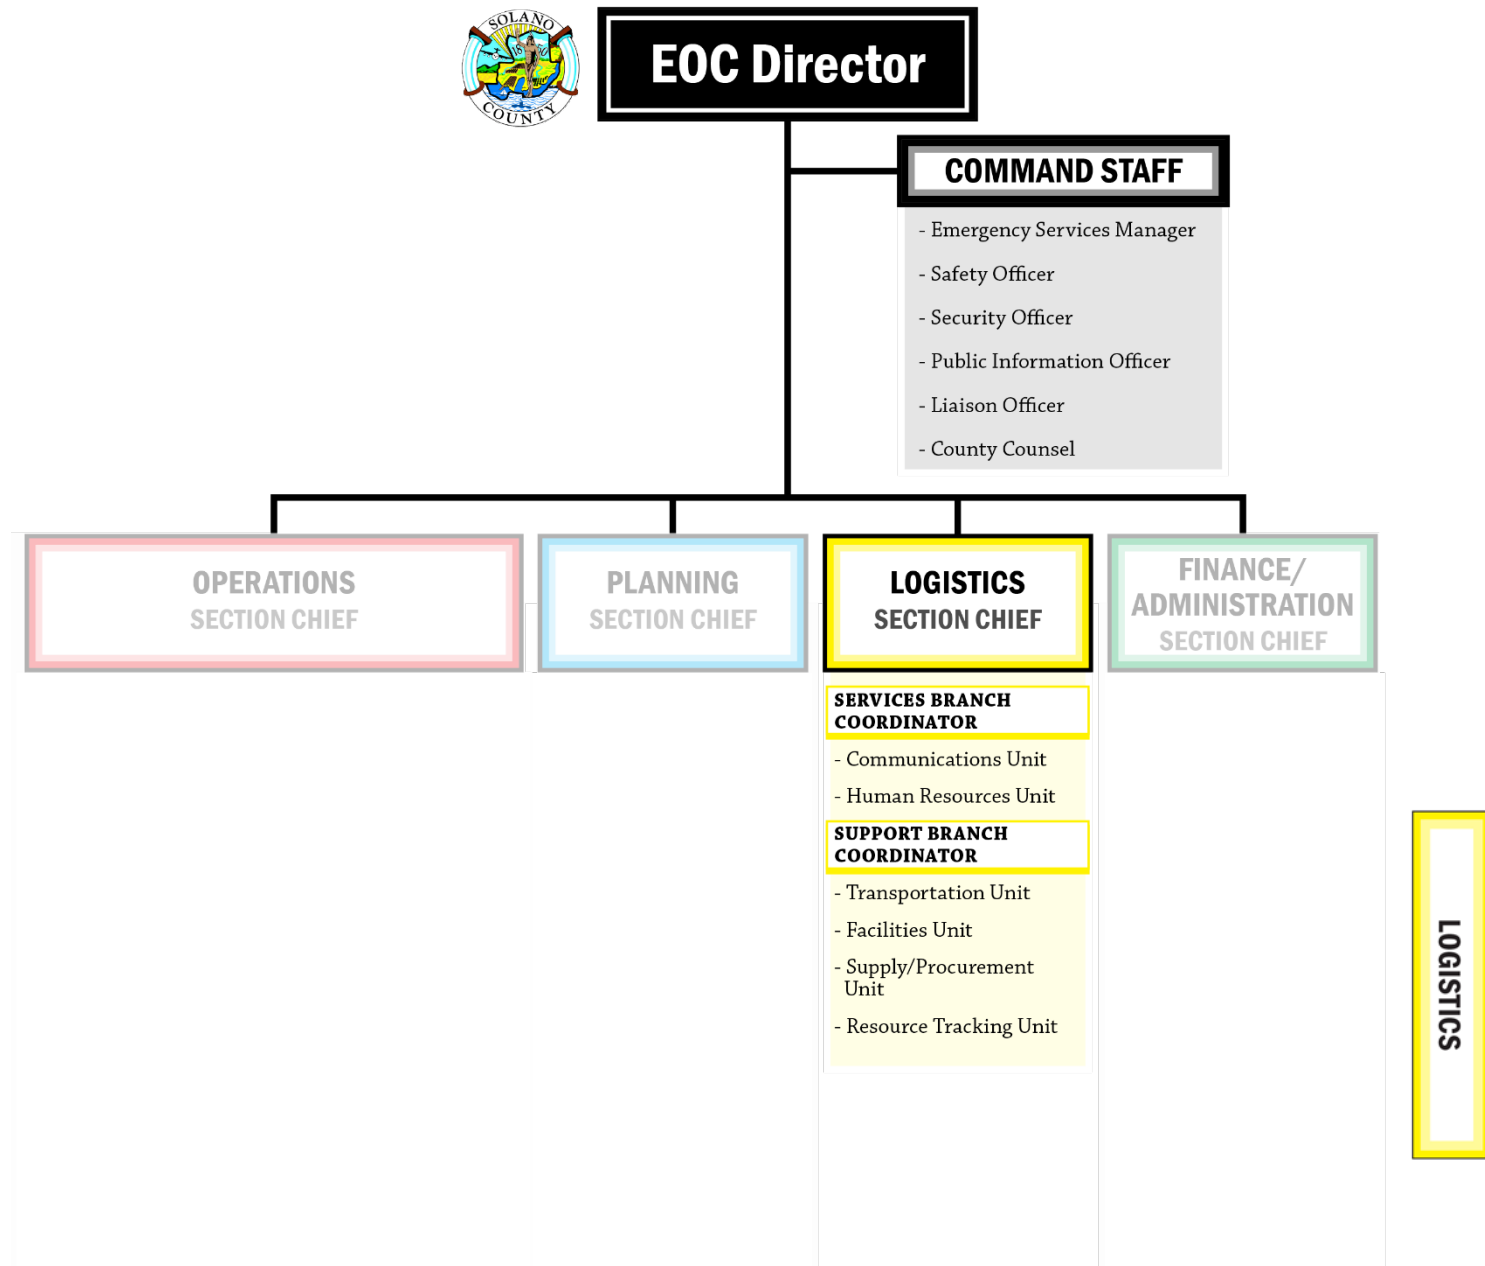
SOLANO COUNTY

EOC Director

COMMAND STAFF

- Emergency Services Manager
- Safety Officer
- Security Officer
- Public Information Officer
- Liaison Officer
- County Counsel

OPERATIONS SECTION CHIEF

PLANNING SECTION CHIEF

LOGISTICS SECTION CHIEF

FINANCE/ ADMINISTRATION SECTION CHIEF

SERVICES BRANCH COORDINATOR

- Communications Unit
- Human Resources Unit

SUPPORT BRANCH COORDINATOR

- Transportation Unit
- Facilities Unit
- Supply/Procurement Unit
- Resource Tracking Unit

LOGISTICS